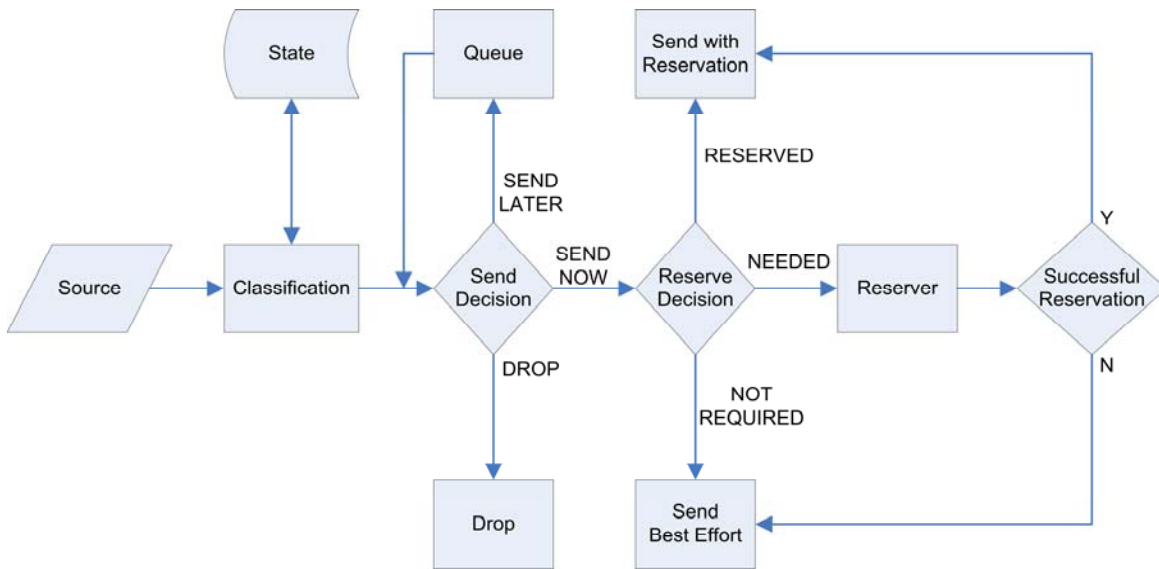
State

Queue

Send with Reservation

RESERVED

SEND LATER

Y

Source

Classification

Send Decision

SEND NOW

Reserve Decision

NEEDED

Reserver

Successful Reservation

DROP

N

NOT REQUIRED

Drop

Send Best Effort